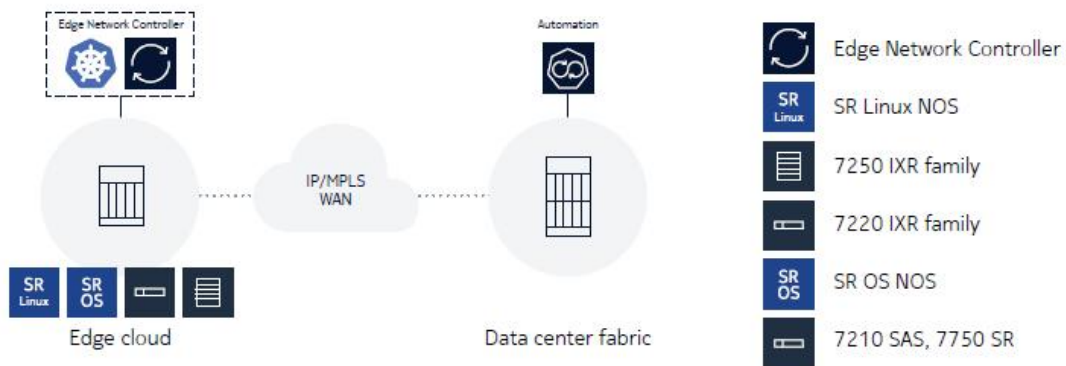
Edge Network Controller

SR Linux

SR OS

Edge cloud

IP/MPLS WAN

Automation

Data center fabric

Edge Network Controller

SR Linux

SR Linux NOS

7250 IXR family

7220 IXR family

SR OS

SR OS NOS

7210 SAS, 7750 SR